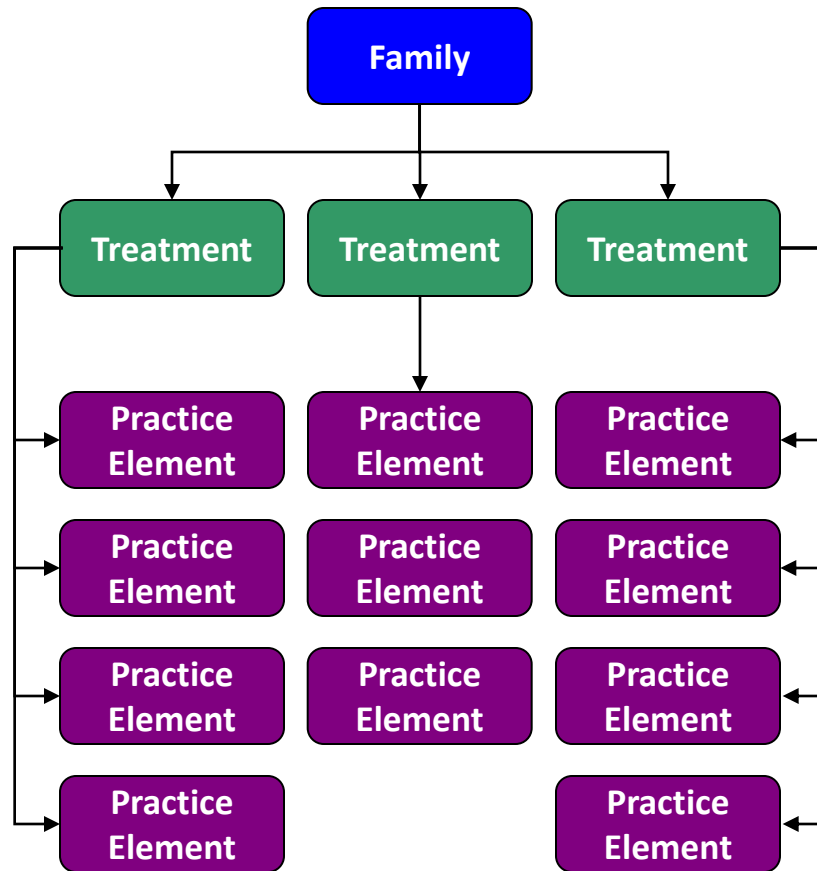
Family

Treatment

Treatment

Treatment

Practice Element

Practice Element

Practice Element

Practice Element

Practice Element

Practice Element

Practice Element

Practice Element

Practice Element

Practice Element

Practice Element